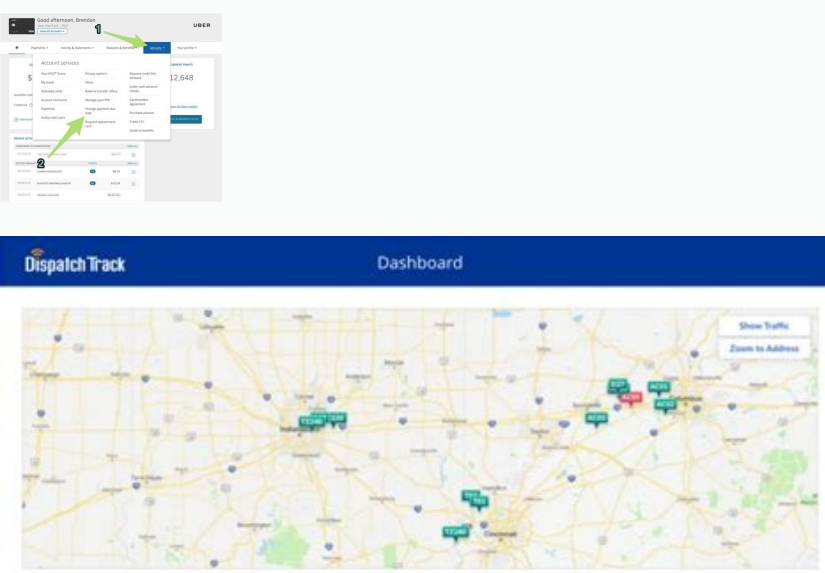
Good afternoon, Brendan

UBER

1

Payments

Activity & Statements

Rewards & Benefits

Security

Your profile

Account services

Your FICO® Score

Privacy options

Request credit line increase

My Inbox

Alerts

Order cash advance checks

Activate cards

Balance transfer offers

Cardmember Agreement

Account nicknames

Manage your PIN

Purchase planner

Paperless

Change payment due date

Credit 101

Authorized users

Request replacement card

Global Acceptance

$

12,648

2

DispatchTrack

Dashboard

Show Traffic

Zoom to Address

Cincinnati